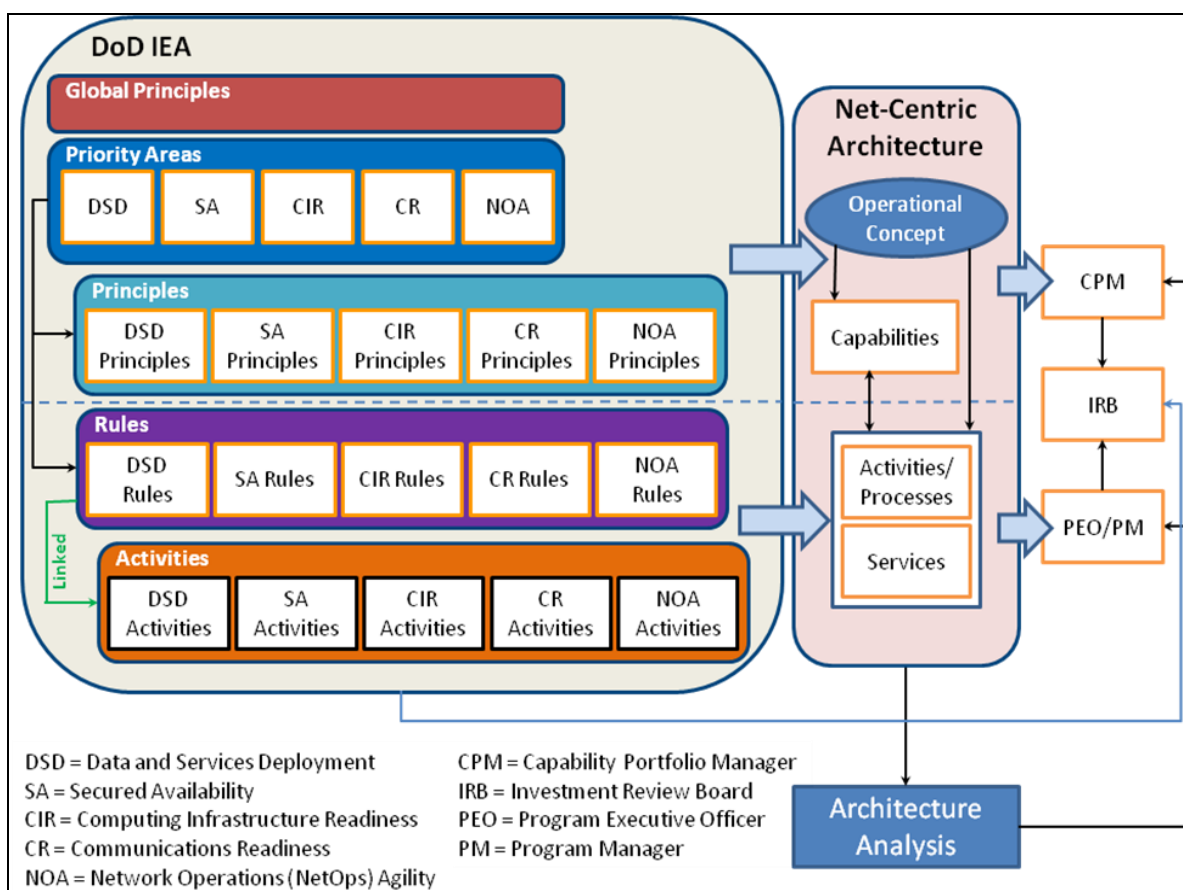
DoD IEA

Global Principles

Priority Areas

DSD | SA | CIR | CR | NOA

Principles

DSD Principles | SA Principles | CIR Principles | CR Principles | NOA Principles

Rules

DSD Rules | SA Rules | CIR Rules | CR Rules | NOA Rules

Linked

Activities

DSD Activities | SA Activities | CIR Activities | CR Activities | NOA Activities

Net-Centric Architecture

Operational Concept

Capabilities

Activities/ Processes

Services

CPM

IRB

PEO/PM

Architecture Analysis

DSD = Data and Services Deployment
SA = Secured Availability
CIR = Computing Infrastructure Readiness
CR = Communications Readiness
NOA = Network Operations (NetOps) Agility

CPM = Capability Portfolio Manager
IRB = Investment Review Board
PEO = Program Executive Officer
PM = Program Manager